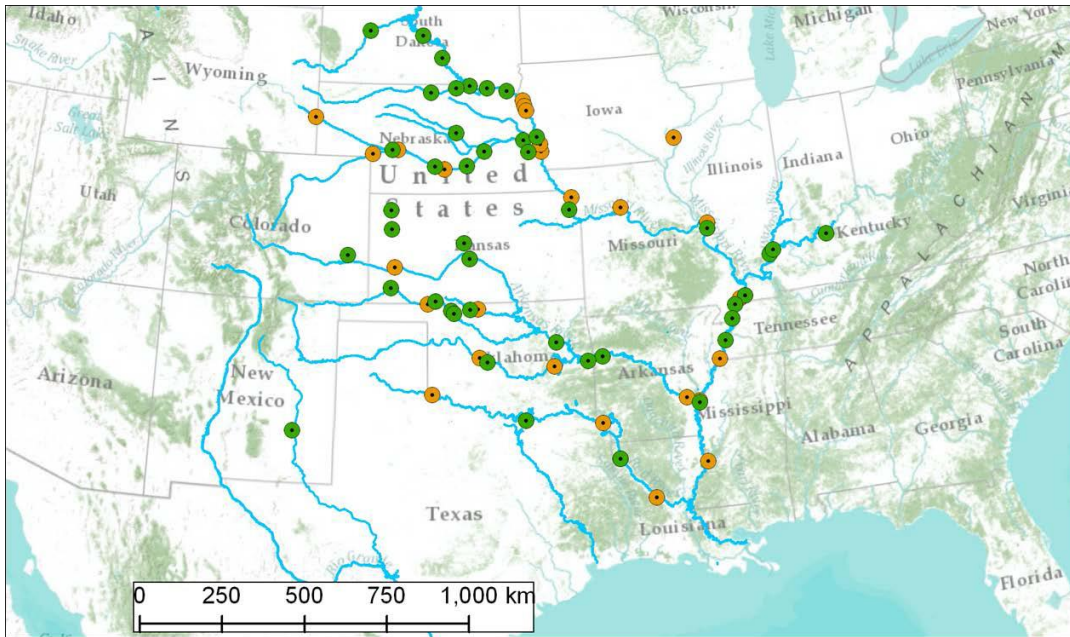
Idaho
South Dakota
Wisconsin
Michigan
New York
Pennsylvania
Wyoming
Snake River
Iowa
Great Salt Lake
Nebraska
Ohio
Illinois
Indiana
Utah
United States
Colorado
Missouri
Kentucky
Virginia
Kansas
North Carolina
Tennessee
South Carolina
Arizona
New Mexico
Oklahoma
Arkansas
Mississippi
Alabama
Georgia
Texas
Louisiana
Florida
A P P A L A C H I A N
M O U N T A I N S
Rio Grande
0 250 500 750 1,000 km